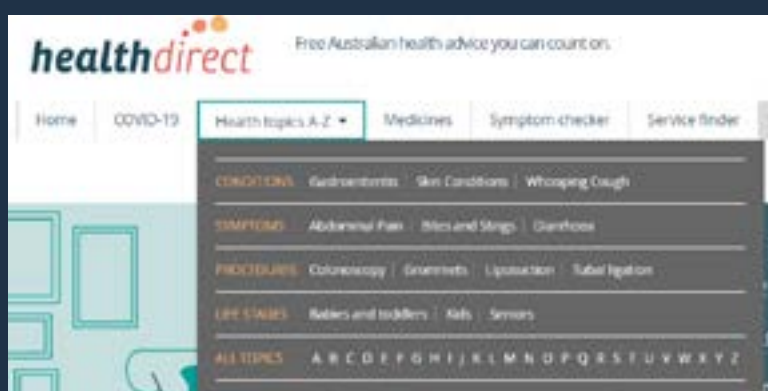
healthdirect

Free Australian health advice you can count on.

Home | COVID-19 | Health topics A-Z ▾ | Medicines | Symptom checker | Service finder

CONDITIONS Gastroenteritis | Skin Conditions | Whooping Cough

SYMPTOMS Abdominal Pain | Bites and Stings | Diarrhoea

PROCEDURES Colonoscopy | Grommets | Liposuction | Tubal ligation

LIFE STAGES Babies and toddlers | Kids | Seniors

ALL TOPICS A B C D E F G H I J K L M N O P Q R S T U V W X Y Z